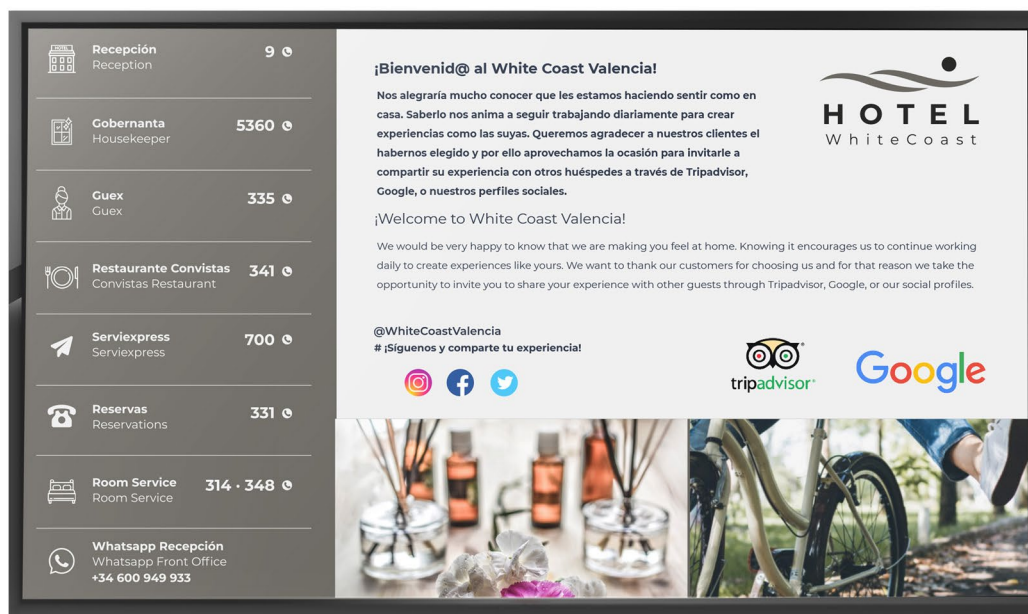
Recepción
Reception
9

Gobernanta
Housekeeper
5360

Guex
Guex
335

Restaurante Convistas
Convistas Restaurant
341

Serviexpress
Serviexpress
700

Reservas
Reservations
331

Room Service
Room Service
314 · 348

Whatsapp Recepción
Whatsapp Front Office
+34 600 949 933

¡Bienvenid@ al White Coast Valencia!

Nos alegraría mucho conocer que les estamos haciendo sentir como en casa. Saberlo nos anima a seguir trabajando diariamente para crear experiencias como las suyas. Queremos agradecer a nuestros clientes el habernos elegido y por ello aprovechamos la ocasión para invitarle a compartir su experiencia con otros huéspedes a través de Tripadvisor, Google, o nuestros perfiles sociales.

HOTEL
WhiteCoast

¡Welcome to White Coast Valencia!

We would be very happy to know that we are making you feel at home. Knowing it encourages us to continue working daily to create experiences like yours. We want to thank our customers for choosing us and for that reason we take the opportunity to invite you to share your experience with other guests through Tripadvisor, Google, or our social profiles.

@WhiteCoastValencia
# ¡Síguenos y comparte tu experiencia!

tripadvisor
Google